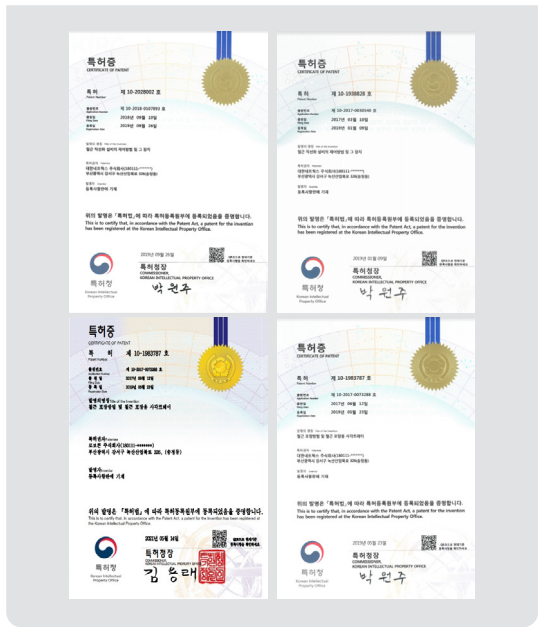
특허증
CERTIFICATE OF PATENT

특허 제 10-2028002 호
Patent Number

출원번호 제 10-2018-0107893 호
Application Number

출원일 2018년 09월 10일
Filing Date

등록일 2019년 09월 26일
Registration Date

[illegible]

위의 발명은 「특허법」에 따라 특허등록원부에 등록되었음을 증명합니다.
This is to certify that, in accordance with the Patent Act, a patent for the invention has been registered at the Korean Intellectual Property Office.

2019년 09월 26일

특허청장
COMMISSIONER, KOREAN INTELLECTUAL PROPERTY OFFICE

박원주

특허청
Korean Intellectual Property Office

특허증
CERTIFICATE OF PATENT

특허 제 10-1938828 호
Patent Number

출원번호 제 10-2017-0035540 호
Application Number

출원일 2017년 03월 10일
Filing Date

등록일 2019년 01월 09일
Registration Date

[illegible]

위의 발명은 「특허법」에 따라 특허등록원부에 등록되었음을 증명합니다.
This is to certify that, in accordance with the Patent Act, a patent for the invention has been registered at the Korean Intellectual Property Office.

2019년 01월 09일

특허청장
COMMISSIONER, KOREAN INTELLECTUAL PROPERTY OFFICE

박원주

특허청
Korean Intellectual Property Office

특허증
CERTIFICATE OF PATENT

특 허 제 10-1963787 호
Patent Number

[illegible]

위의 발명은 「특허법」에 따라 특허등록원부에 등록되었음을 증명합니다.
This is to certify that, in accordance with the Patent Act, a patent for the invention has been registered at the Korean Intellectual Property Office.

특허청장

김용래

특허청
Korean Intellectual Property Office

특허증
CERTIFICATE OF PATENT

특허 제 10-1983787 호
Patent Number

출원번호 제 10-2017-0073288 호
Application Number

출원일 2017년 06월 12일
Filing Date

등록일 2019년 05월 23일
Registration Date

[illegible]

위의 발명은 「특허법」에 따라 특허등록원부에 등록되었음을 증명합니다.
This is to certify that, in accordance with the Patent Act, a patent for the invention has been registered at the Korean Intellectual Property Office.

특허청장
COMMISSIONER, KOREAN INTELLECTUAL PROPERTY OFFICE

박원주

특허청
Korean Intellectual Property Office